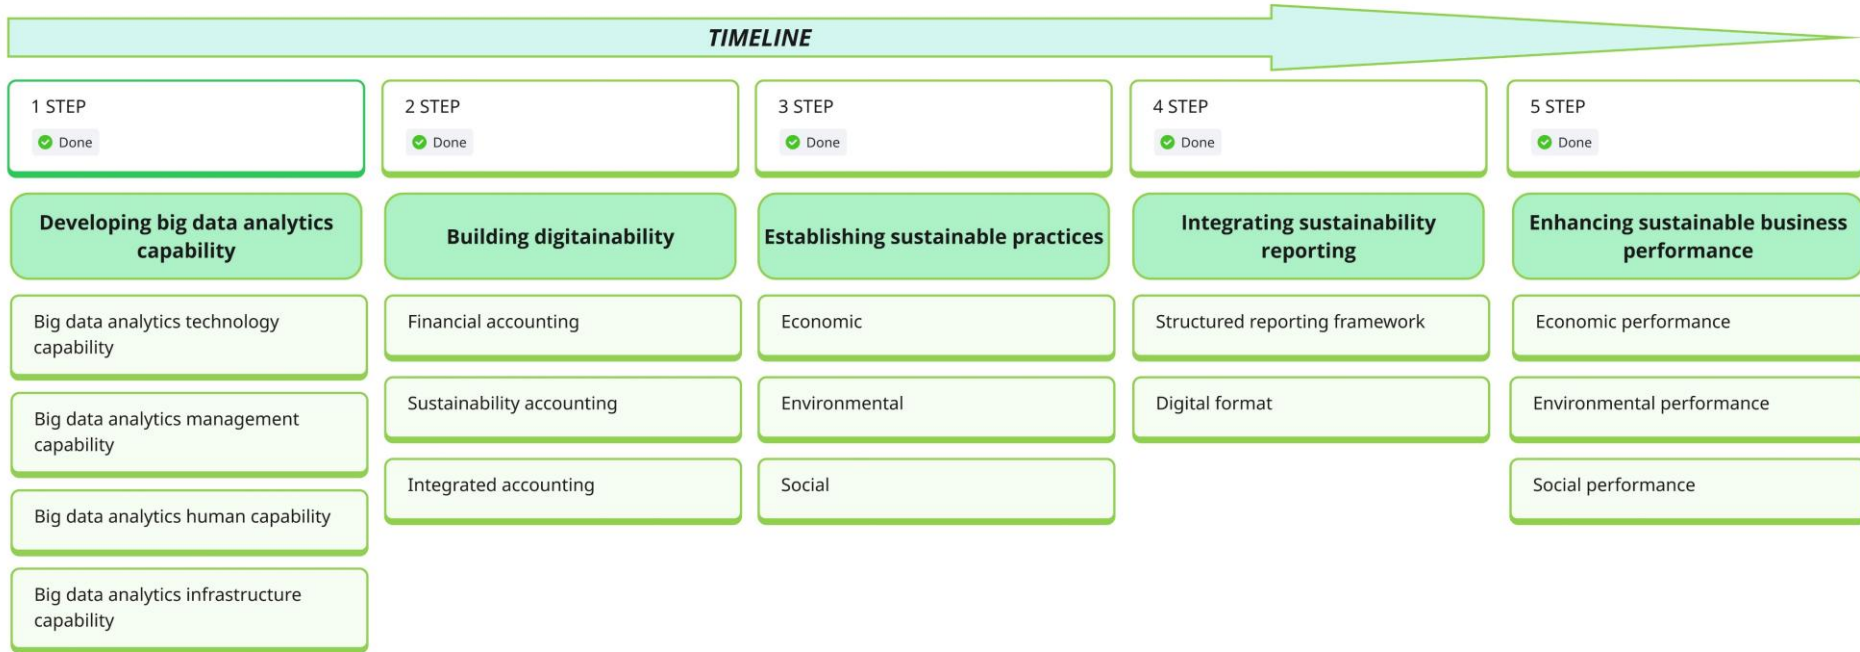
TIMELINE

1 STEP
Done

Developing big data analytics capability

Big data analytics technology capability

Big data analytics management capability

Big data analytics human capability

Big data analytics infrastructure capability

2 STEP
Done

Building digitainability

Financial accounting

Sustainability accounting

Integrated accounting

3 STEP
Done

Establishing sustainable practices

Economic

Environmental

Social

4 STEP
Done

Integrating sustainability reporting

Structured reporting framework

Digital format

5 STEP
Done

Enhancing sustainable business performance

Economic performance

Environmental performance

Social performance